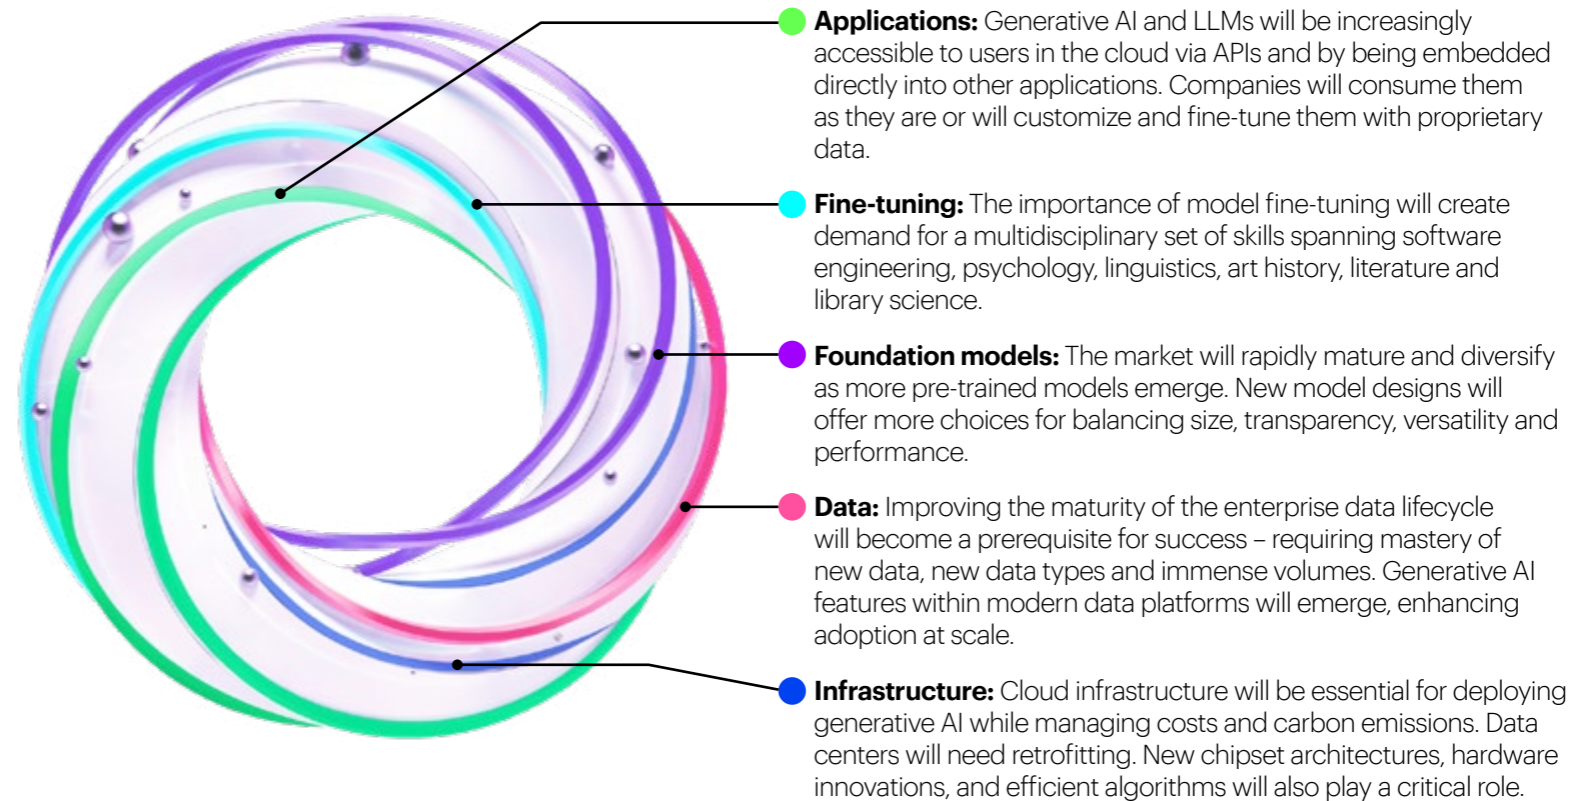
**Applications:** Generative AI and LLMs will be increasingly accessible to users in the cloud via APIs and by being embedded directly into other applications. Companies will consume them as they are or will customize and fine-tune them with proprietary data.

**Fine-tuning:** The importance of model fine-tuning will create demand for a multidisciplinary set of skills spanning software engineering, psychology, linguistics, art history, literature and library science.

**Foundation models:** The market will rapidly mature and diversify as more pre-trained models emerge. New model designs will offer more choices for balancing size, transparency, versatility and performance.

**Data:** Improving the maturity of the enterprise data lifecycle will become a prerequisite for success – requiring mastery of new data, new data types and immense volumes. Generative AI features within modern data platforms will emerge, enhancing adoption at scale.

**Infrastructure:** Cloud infrastructure will be essential for deploying generative AI while managing costs and carbon emissions. Data centers will need retrofitting. New chipset architectures, hardware innovations, and efficient algorithms will also play a critical role.